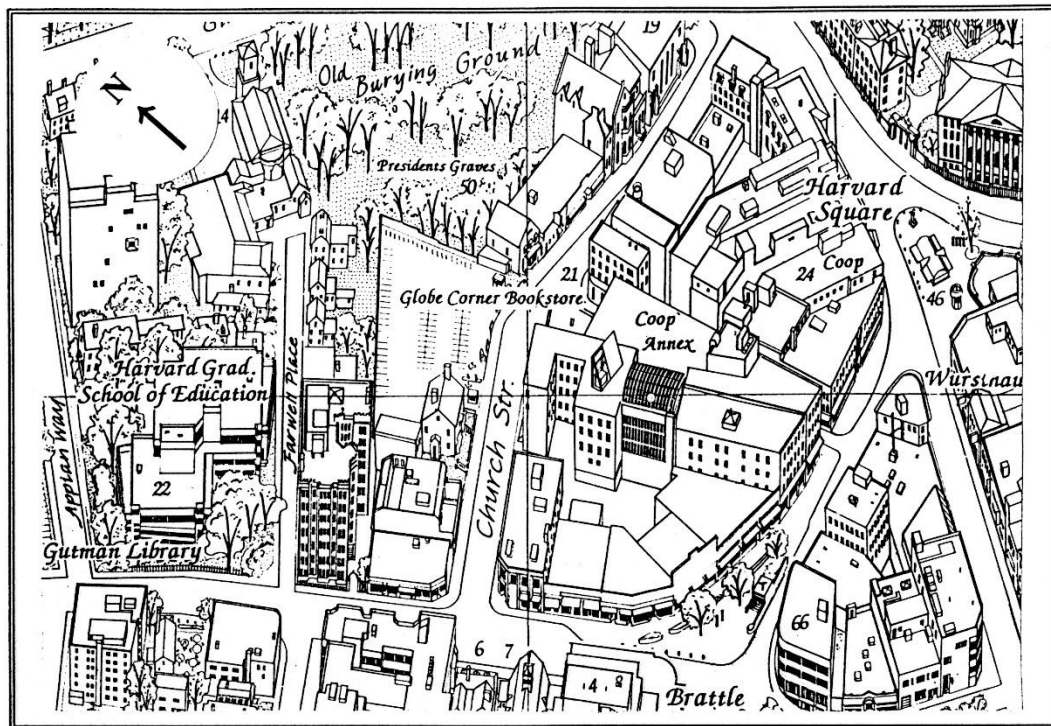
N

Old Burying Ground

19

14

Presidents Graves

50

Harvard Square

21

24

Coop

46

Globe Corner Bookstore

Coop Annex

Harvard Grad. School of Education

Wurstnau

Appian Way

Farwell Place

Church Str.

22

Gutman Library

66

6

7

4

Brattle